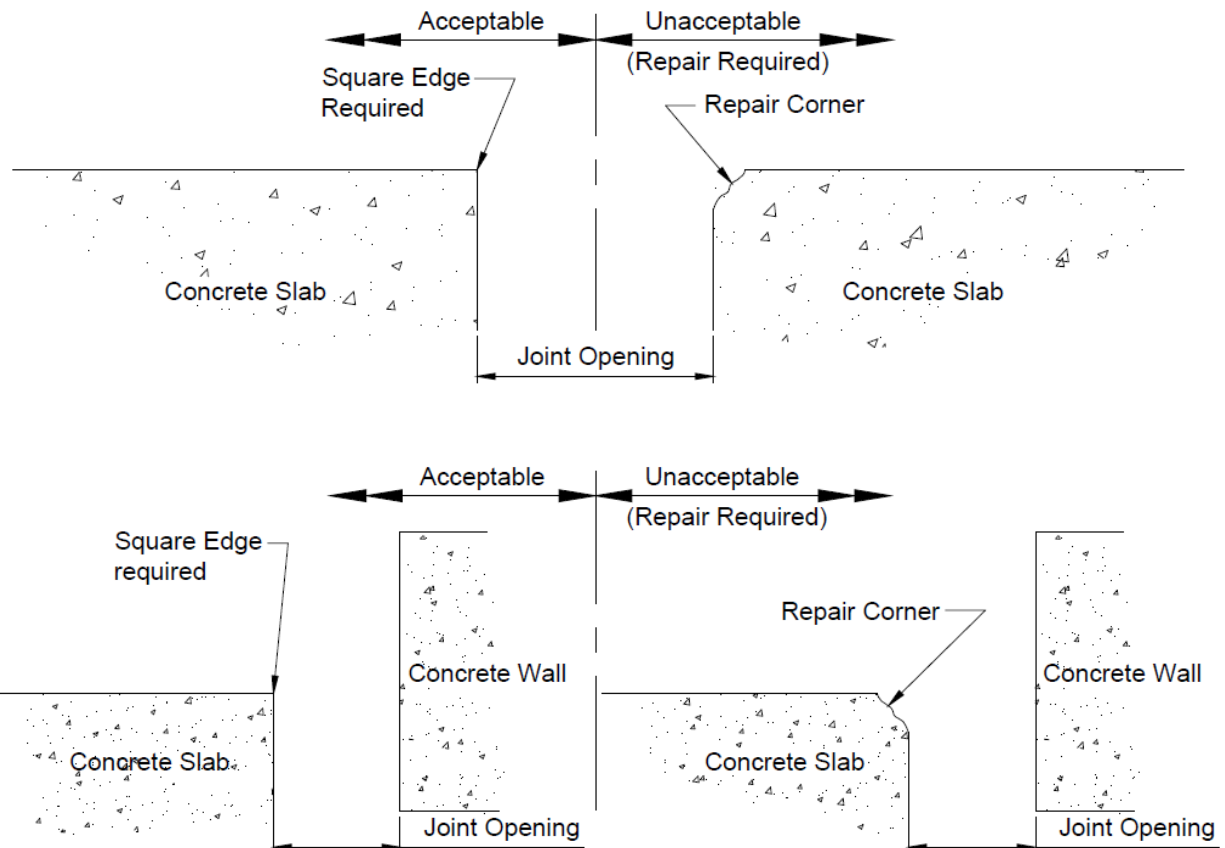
Acceptable
Unacceptable
(Repair Required)
Square Edge Required
Repair Corner
Concrete Slab
Concrete Slab
Joint Opening

Acceptable
Unacceptable
(Repair Required)
Square Edge required
Concrete Wall
Repair Corner
Concrete Wall
Concrete Slab
Concrete Slab
Joint Opening
Joint Opening